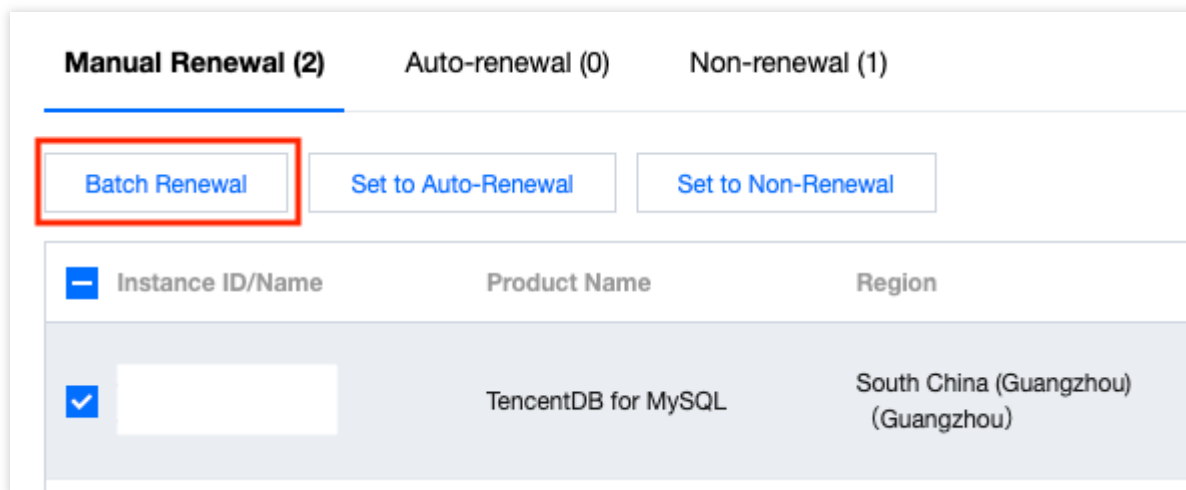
Manual Renewal (2) Auto-renewal (0) Non-renewal (1)

Batch Renewal Set to Auto-Renewal Set to Non-Renewal

| Instance ID/Name | Product Name | Region |
|---|---|---|
| | TencentDB for MySQL | South China (Guangzhou)（Guangzhou） |